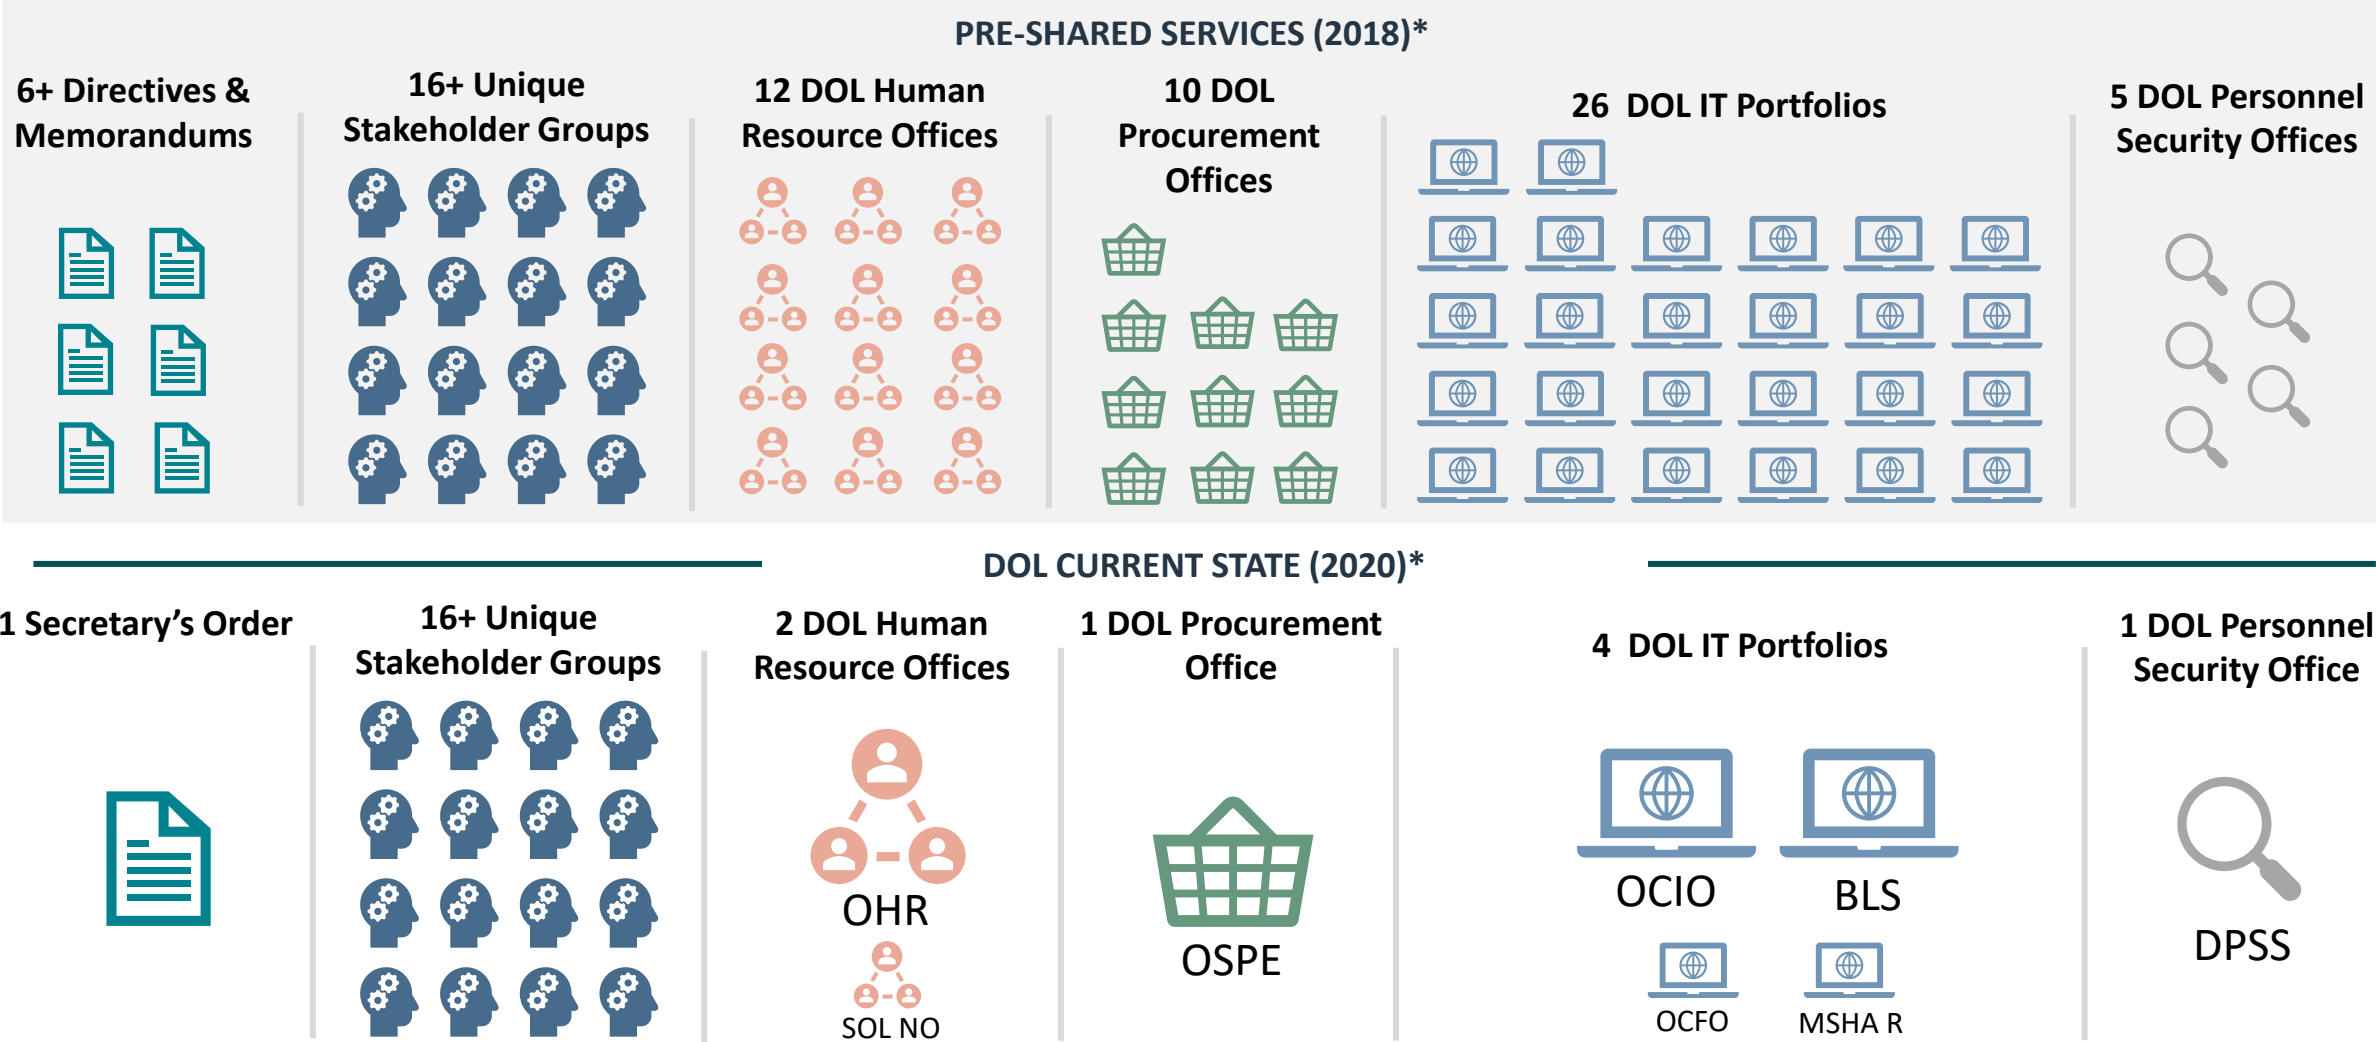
PRE-SHARED SERVICES (2018)*

6+ Directives & Memorandums

16+ Unique Stakeholder Groups

12 DOL Human Resource Offices

10 DOL Procurement Offices

26 DOL IT Portfolios

5 DOL Personnel Security Offices

DOL CURRENT STATE (2020)*

1 Secretary's Order

16+ Unique Stakeholder Groups

2 DOL Human Resource Offices

OHR

SOL NO

1 DOL Procurement Office

OSPE

4 DOL IT Portfolios

OCIO

BLS

OCFO

MSHA R

1 DOL Personnel Security Office

DPSS